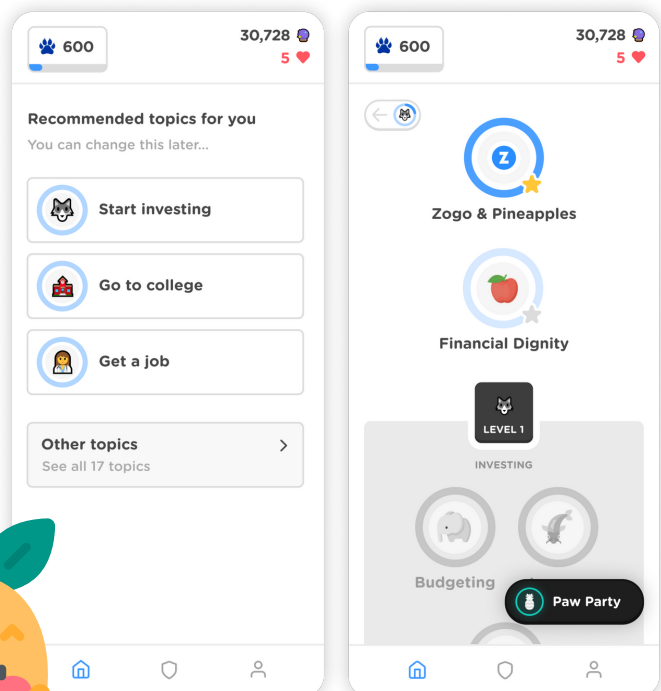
600
30,728
5

Recommended topics for you
You can change this later...

Start investing

Go to college

Get a job

Other topics
See all 17 topics

600
30,728
5

Z
Zogo & Pineapples

Financial Dignity

LEVEL 1
INVESTING

Budgeting

Paw Party